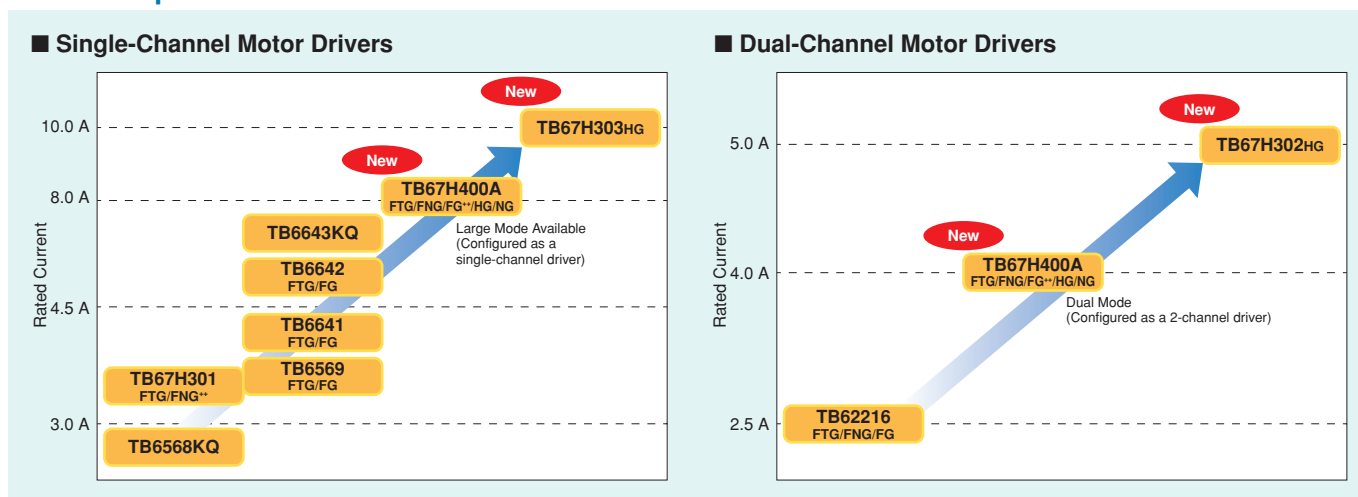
■ Single-Channel Motor Drivers

New
TB67H303HG

New
TB67H400A
FTG/FNG/FG**/HG/NG

Large Mode Available (Configured as a single-channel driver)

TB6643KQ

TB6642
FTG/FG

TB6641
FTG/FG

TB6569
FTG/FG

TB67H301
FTG/FNG**

TB6568KQ

10.0 A
8.0 A
4.5 A
3.0 A

Rated Current

■ Dual-Channel Motor Drivers

New
TB67H302HG

New
TB67H400A
FTG/FNG/FG**/HG/NG

Dual Mode (Configured as a 2-channel driver)

TB62216
FTG/FNG/FG

5.0 A
4.0 A
2.5 A

Rated Current